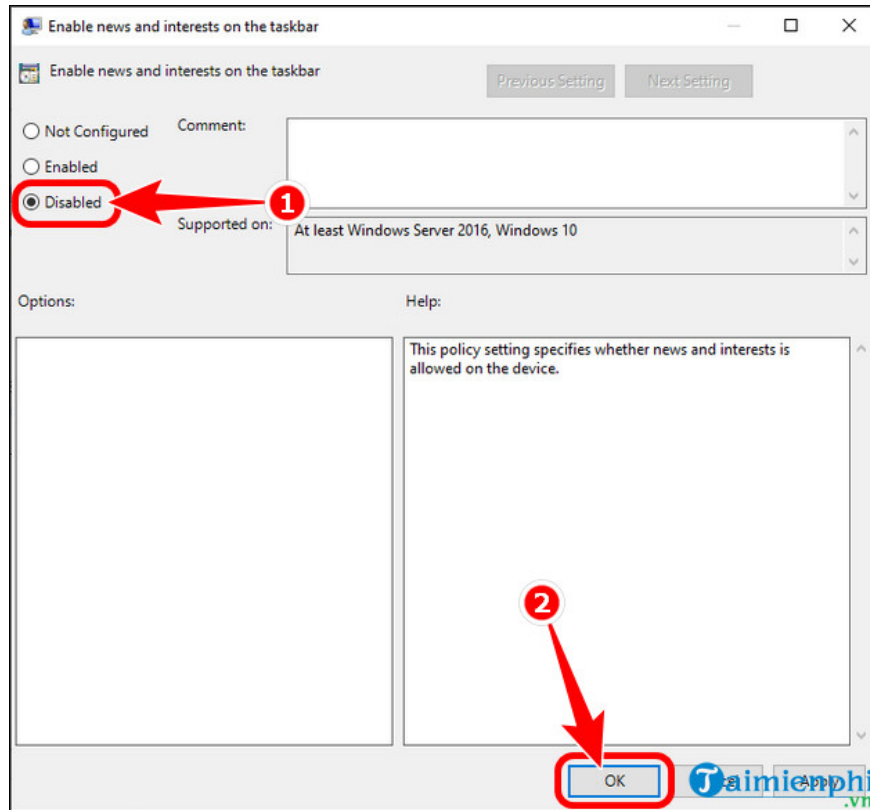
Enable news and interests on the taskbar

Enable news and interests on the taskbar

Previous Setting

Next Setting

Not Configured

Enabled

Disabled

Comment:

Supported on:

At least Windows Server 2016, Windows 10

1

Options:

Help:

This policy setting specifies whether news and interests is allowed on the device.

2

OK

Taimienphi.vn